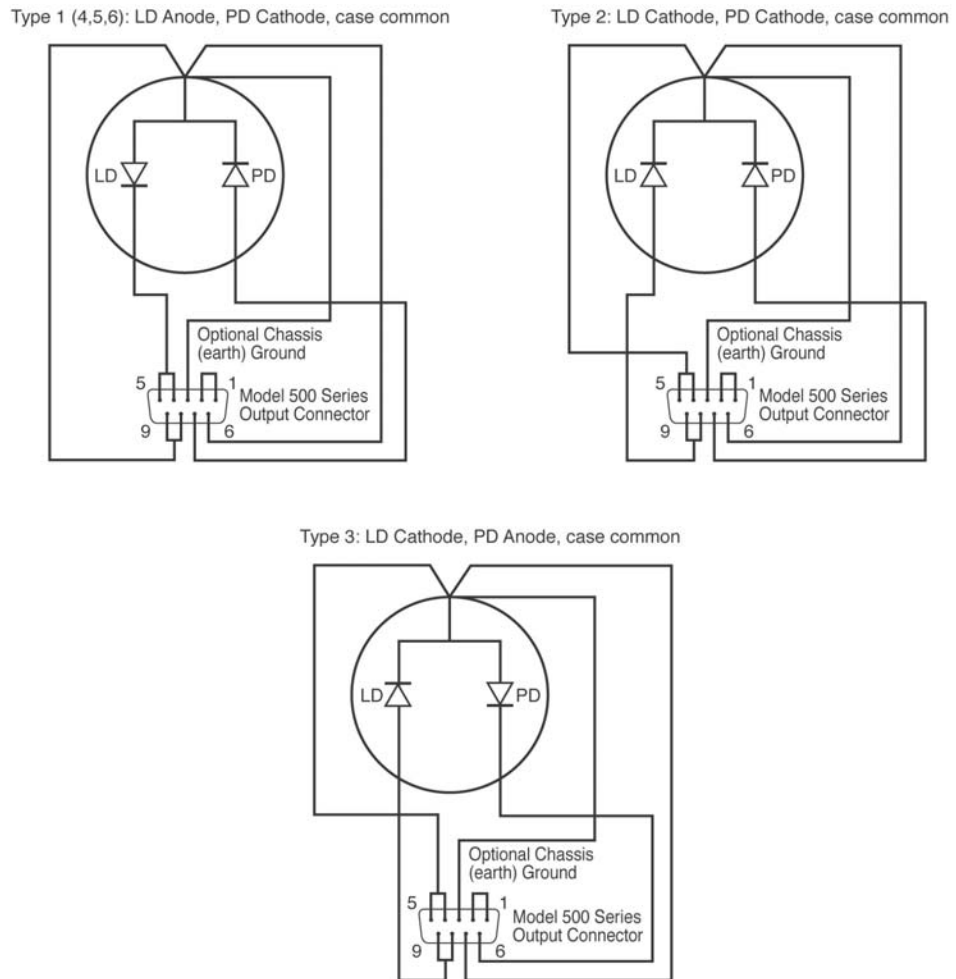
Type 1 (4,5,6): LD Anode, PD Cathode, case common

LD

PD

Optional Chassis (earth) Ground

5

1

Model 500 Series Output Connector

9

6

Type 2: LD Cathode, PD Cathode, case common

LD

PD

Optional Chassis (earth) Ground

5

1

Model 500 Series Output Connector

9

6

Type 3: LD Cathode, PD Anode, case common

LD

PD

Optional Chassis (earth) Ground

5

1

Model 500 Series Output Connector

9

6